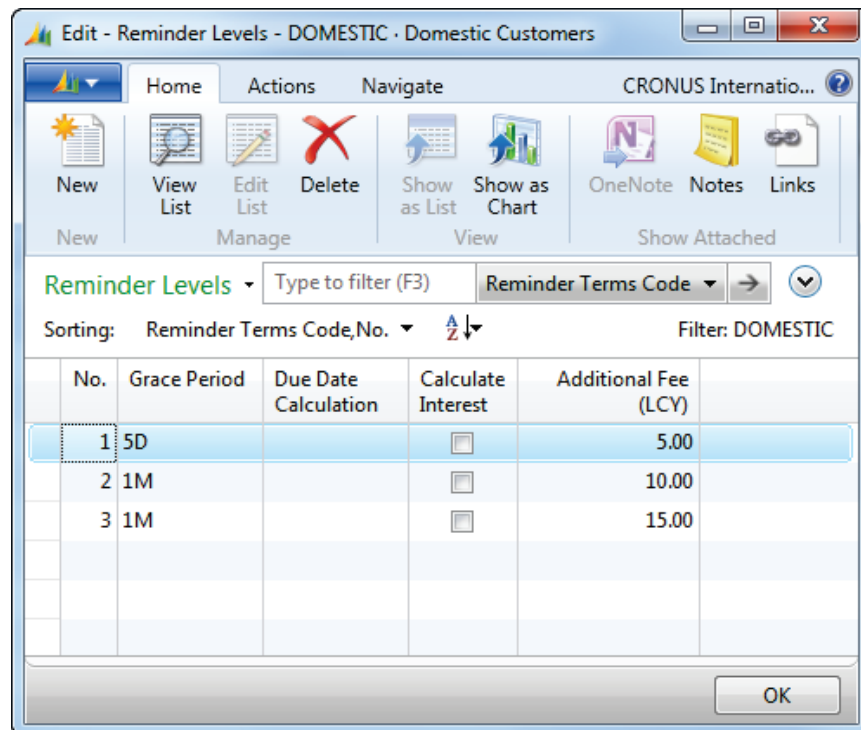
Edit - Reminder Levels - DOMESTIC · Domestic Customers

Home Actions Navigate CRONUS Internatio...

New
New

View List
Edit List
Delete
Manage

Show as List
Show as Chart
View

OneNote
Notes
Links
Show Attached

Reminder Levels ▾ Type to filter (F3) Reminder Terms Code ▾ →

Sorting: Reminder Terms Code,No. ▾ Filter: DOMESTIC

| No. | Grace Period | Due Date Calculation | Calculate Interest | Additional Fee (LCY) |
|---|---|---|---|---|
| 1 | 5D | | ☐ | 5.00 |
| 2 | 1M | | ☐ | 10.00 |
| 3 | 1M | | ☐ | 15.00 |

OK